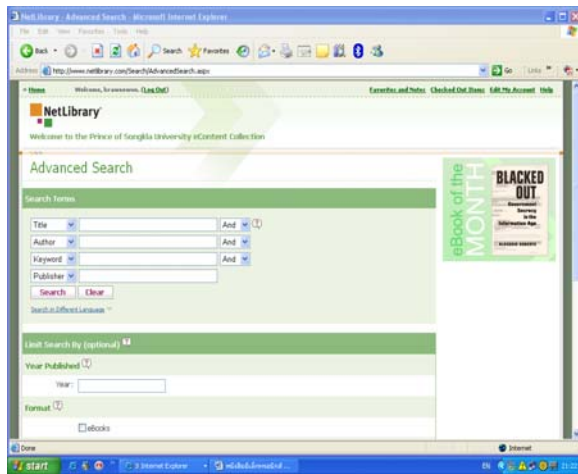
NetLibrary - Advanced Search - Microsoft Internet Explorer

File Edit View Favorites Tools Help

Back Search Favorites

Address http://www.netlibrary.com/Search/AdvancedSearch.aspx Go Links

» Home Welcome, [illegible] (Log Out) Favorites and Notes Checked Out Items Edit My Account Help

NetLibrary

Welcome to the Prince of Songkla University eContent Collection

Advanced Search

Search Terms

Title And

Author And

Keyword And

Publisher

Search Clear

Search in Different Language

eBook of the MONTH

BLACKED OUT

Government Secrecy in the Information Age

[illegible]

Limit Search By (optional)

Year Published

Year:

Format

eBooks

Done Internet

start 3 Internet Explorer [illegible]